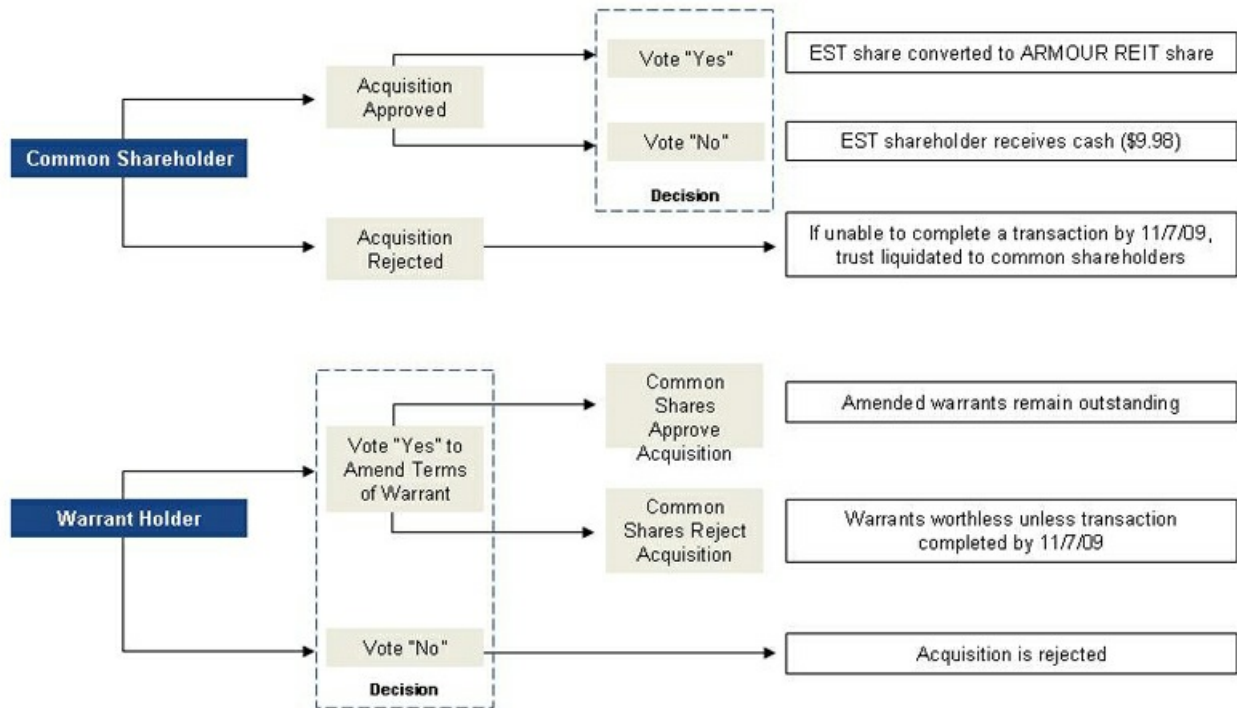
Common Shareholder

Acquisition Approved

Vote "Yes"

EST share converted to ARMOUR REIT share

Vote "No"

EST shareholder receives cash ($9.98)

Decision

Acquisition Rejected

If unable to complete a transaction by 11/7/09, trust liquidated to common shareholders

Warrant Holder

Vote "Yes" to Amend Terms of Warrant

Common Shares Approve Acquisition

Amended warrants remain outstanding

Common Shares Reject Acquisition

Warrants worthless unless transaction completed by 11/7/09

Vote "No"

Acquisition is rejected

Decision